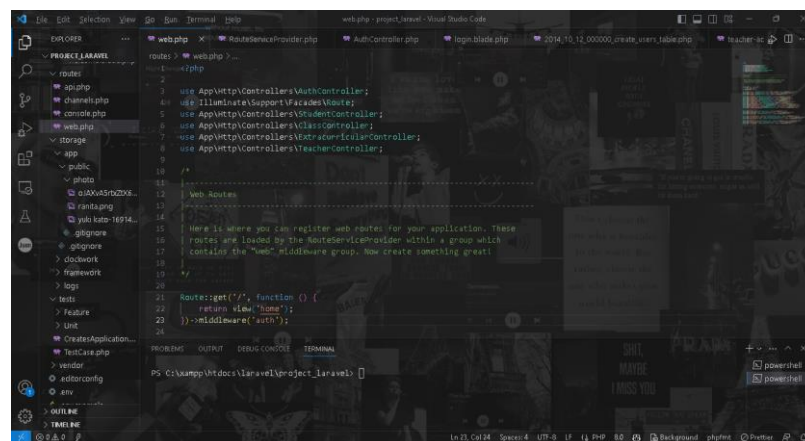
File Edit Selection View Go Run Terminal Help

web.php - project_laravel - Visual Studio Code

EXPLORER ...

PROJECT_LARAVEL

routes

api.php

channels.php

console.php

web.php

storage

app

public

photo

aJAXvASrbZtX6...

ranita.png

yuki kato-16914...

.gitignore

.gitignore

clockwork

framework

logs

tests

Feature

Unit

CreatesApplication...

TestCase.php

vendor

.editorconfig

.env

OUTLINE

TIMELINE

web.php × RouteServiceProvider.php AuthController.php login.blade.php 2014_10_12_000000_create_users_table.php teacher-ac

routes > web.php > ...

1 <?php

2

3 use App\Http\Controllers\AuthController;

4 use Illuminate\Support\Facades\Route;

5 use App\Http\Controllers\StudentController;

6 use App\Http\Controllers\ClassController;

7 use App\Http\Controllers\ExtracurricularController;

8 use App\Http\Controllers\TeacherController;

9

10 /*

11 |--------------------------------------------------------------------------

12 | Web Routes

13 |--------------------------------------------------------------------------

14 |

15 | Here is where you can register web routes for your application. These

16 | routes are loaded by the RouteServiceProvider within a group which

17 | contains the "web" middleware group. Now create something great!

18 |

19 */

20

21 Route::get('/', function () {

22 return view('home');

23 })->middleware('auth');

24

PROBLEMS OUTPUT DEBUG CONSOLE TERMINAL

PS C:\xampp\htdocs\laravel\project_laravel>

powershell

powershell

Ln 23, Col 24 Spaces: 4 UTF-8 LF PHP 8.0 Background phpfmt Prettier